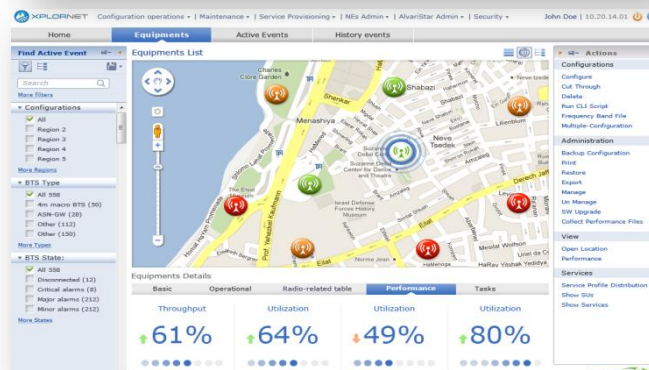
XPLORNET Configuration operations ▾ | Maintenance ▾ | Service Provisioning ▾ | NEs Admin ▾ | AlvariStar Admin ▾ | Security ▾ John Doe | 10.20.14.01

Home Equipments Active Events History events

Find Active Event

Search

More filters

▾ Configurations
All
Region 2
Region 3
Region 4
Region 5
More Regions

▾ BTS Type
All 558
4m macro BTS (50)
ASN-GW (28)
Other (112)
Other (150)
More Types

▾ BTS State:
All 558
Disconnected (12)
Critical alarms (8)
Major alarms (212)
Minor alarms (212)
More States

Equipments List

Charles Clore Garden
Shenkar
Shabazi
Menashiya
Neve Tsedek
Suzanne Dellal Center for Dance and Theatre
Israel Defense Forces History Museum
Derech Jaffa
Eilat
HaRav Yitshak Kaufman
Herbert Samuel
Lilienblum
Amzaleg
Nachmani
Norman Jean
HaMenge
Menahel Wolfson
HaRav Yitshak Elhanan
Event Nevei

Equipments Details

Basic Operational Radio-related table Performance Tasks

Throughput 61%
Utilization 64%
Utilization 49%
Utilization 80%

Actions

Configurations
Configure
Cut Through
Delete
Run CLI Script
Frequency Band File
Multiple-Configuration

Administration
Backup Configuration
Print
Restore
Export
Manage
UN Manage
SW Upgrade
Collect Performance Files

View
Open Location
Performance

Services
Service Profile Distribution
Show SUs
Show Services